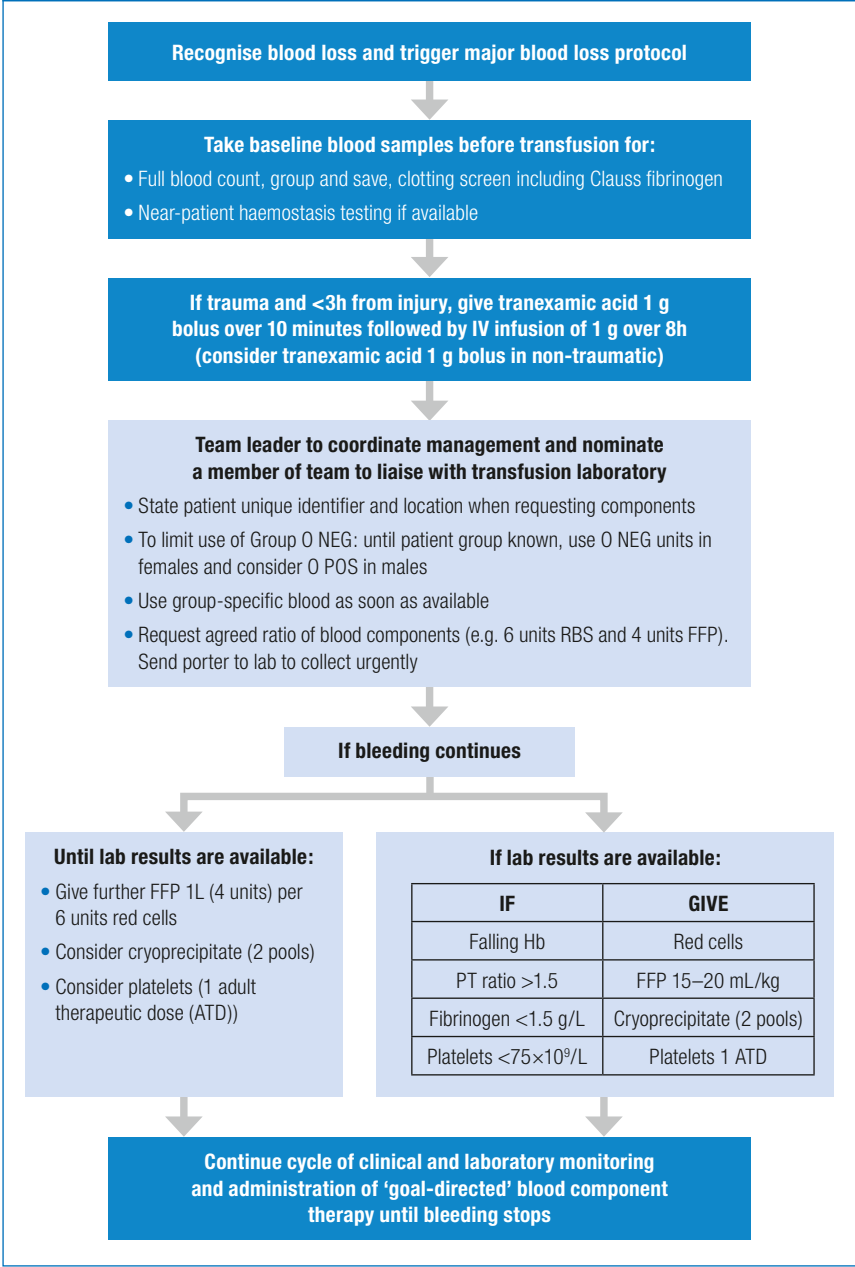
Recognise blood loss and trigger major blood loss protocol

Take baseline blood samples before transfusion for:

• Full blood count, group and save, clotting screen including Clauss fibrinogen

• Near-patient haemostasis testing if available

If trauma and <3h from injury, give tranexamic acid 1 g bolus over 10 minutes followed by IV infusion of 1 g over 8h (consider tranexamic acid 1 g bolus in non-traumatic)

Team leader to coordinate management and nominate a member of team to liaise with transfusion laboratory

• State patient unique identifier and location when requesting components

• To limit use of Group O NEG: until patient group known, use O NEG units in females and consider O POS in males

• Use group-specific blood as soon as available

• Request agreed ratio of blood components (e.g. 6 units RBS and 4 units FFP). Send porter to lab to collect urgently

If bleeding continues

Until lab results are available:

• Give further FFP 1L (4 units) per 6 units red cells

• Consider cryoprecipitate (2 pools)

• Consider platelets (1 adult therapeutic dose (ATD))

If lab results are available:

| IF | GIVE |
|---|---|
| Falling Hb | Red cells |
| PT ratio >1.5 | FFP 15–20 mL/kg |
| Fibrinogen <1.5 g/L | Cryoprecipitate (2 pools) |
| Platelets $<75\times10^9$/L | Platelets 1 ATD |

Continue cycle of clinical and laboratory monitoring and administration of 'goal-directed' blood component therapy until bleeding stops